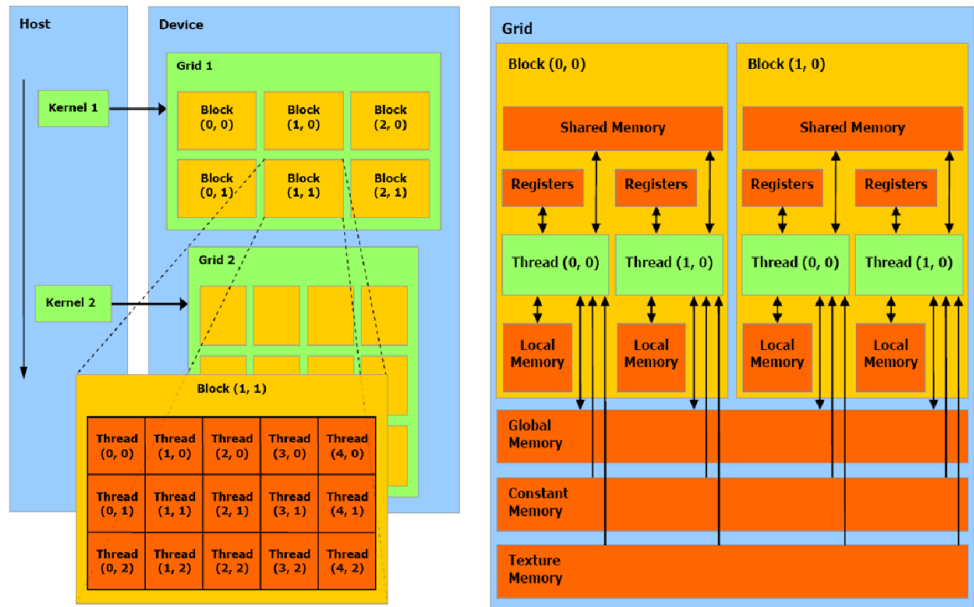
Host

Kernel 1

Kernel 2

Device

Grid 1

| Block (0, 0) | Block (1, 0) | Block (2, 0) |
|---|---|---|
| Block (0, 1) | Block (1, 1) | Block (2, 1) |

Grid 2

Block (1, 1)

| Thread (0, 0) | Thread (1, 0) | Thread (2, 0) | Thread (3, 0) | Thread (4, 0) |
|---|---|---|---|---|
| Thread (0, 1) | Thread (1, 1) | Thread (2, 1) | Thread (3, 1) | Thread (4, 1) |
| Thread (0, 2) | Thread (1, 2) | Thread (2, 2) | Thread (3, 2) | Thread (4, 2) |

Grid

Block (0, 0)

Shared Memory

Registers

Registers

Thread (0, 0)

Thread (1, 0)

Local Memory

Local Memory

Block (1, 0)

Shared Memory

Registers

Registers

Thread (0, 0)

Thread (1, 0)

Local Memory

Local Memory

Global Memory

Constant Memory

Texture Memory